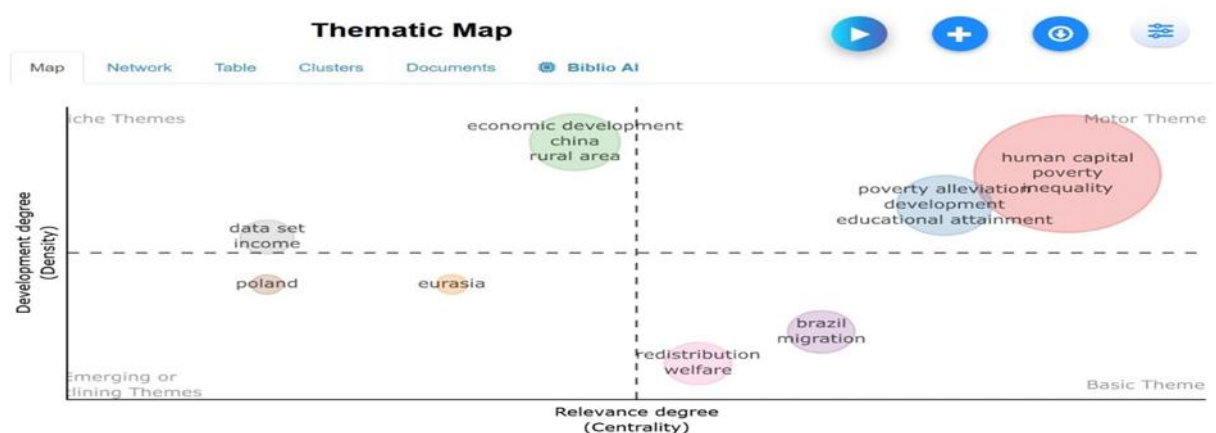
Thematic Map

Map Network Table Clusters Documents Biblio AI

iche Themes

Motor Theme

economic development
china
rural area

human capital
poverty
inequality

poverty alleviation
development
educational attainment

data set
income

poland

eurasia

brazil
migration

redistribution
welfare

Emerging or
lining Themes

Basic Theme

Development degree
(Density)

Relevance degree
(Centrality)